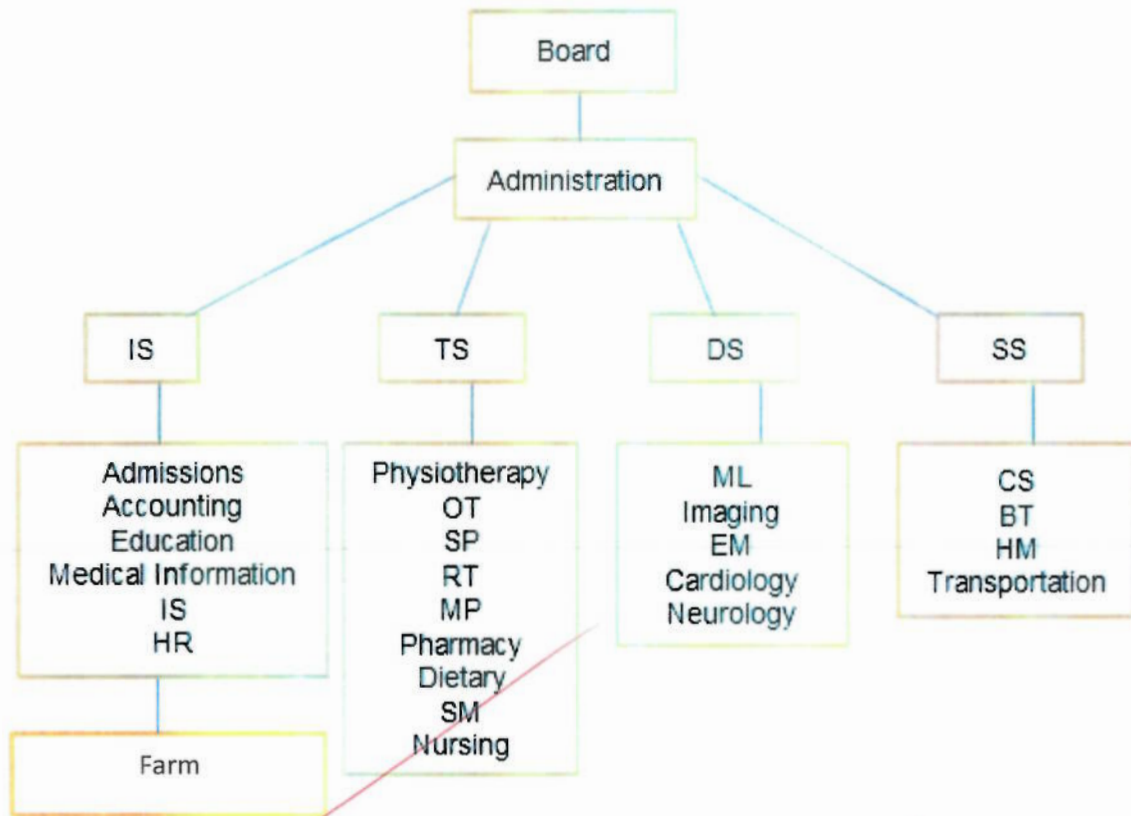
Board

Administration

IS

TS

DS

SS

Admissions
Accounting
Education
Medical Information
IS
HR

Farm

Physiotherapy
OT
SP
RT
MP
Pharmacy
Dietary
SM
Nursing

ML
Imaging
EM
Cardiology
Neurology

CS
BT
HM
Transportation